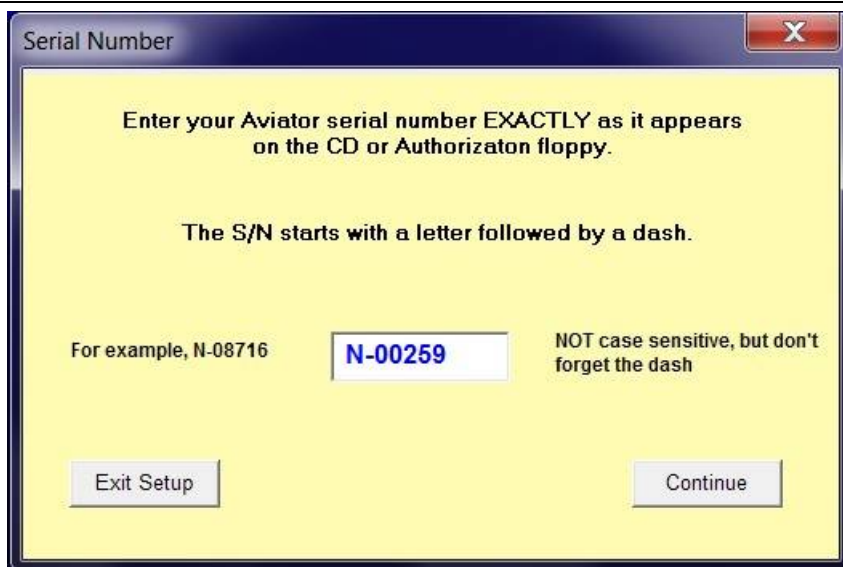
Serial Number

X

Enter your Aviator serial number EXACTLY as it appears on the CD or Authorizaton floppy.

The S/N starts with a letter followed by a dash.

For example, N-08716

N-00259

NOT case sensitive, but don't forget the dash

Exit Setup

Continue